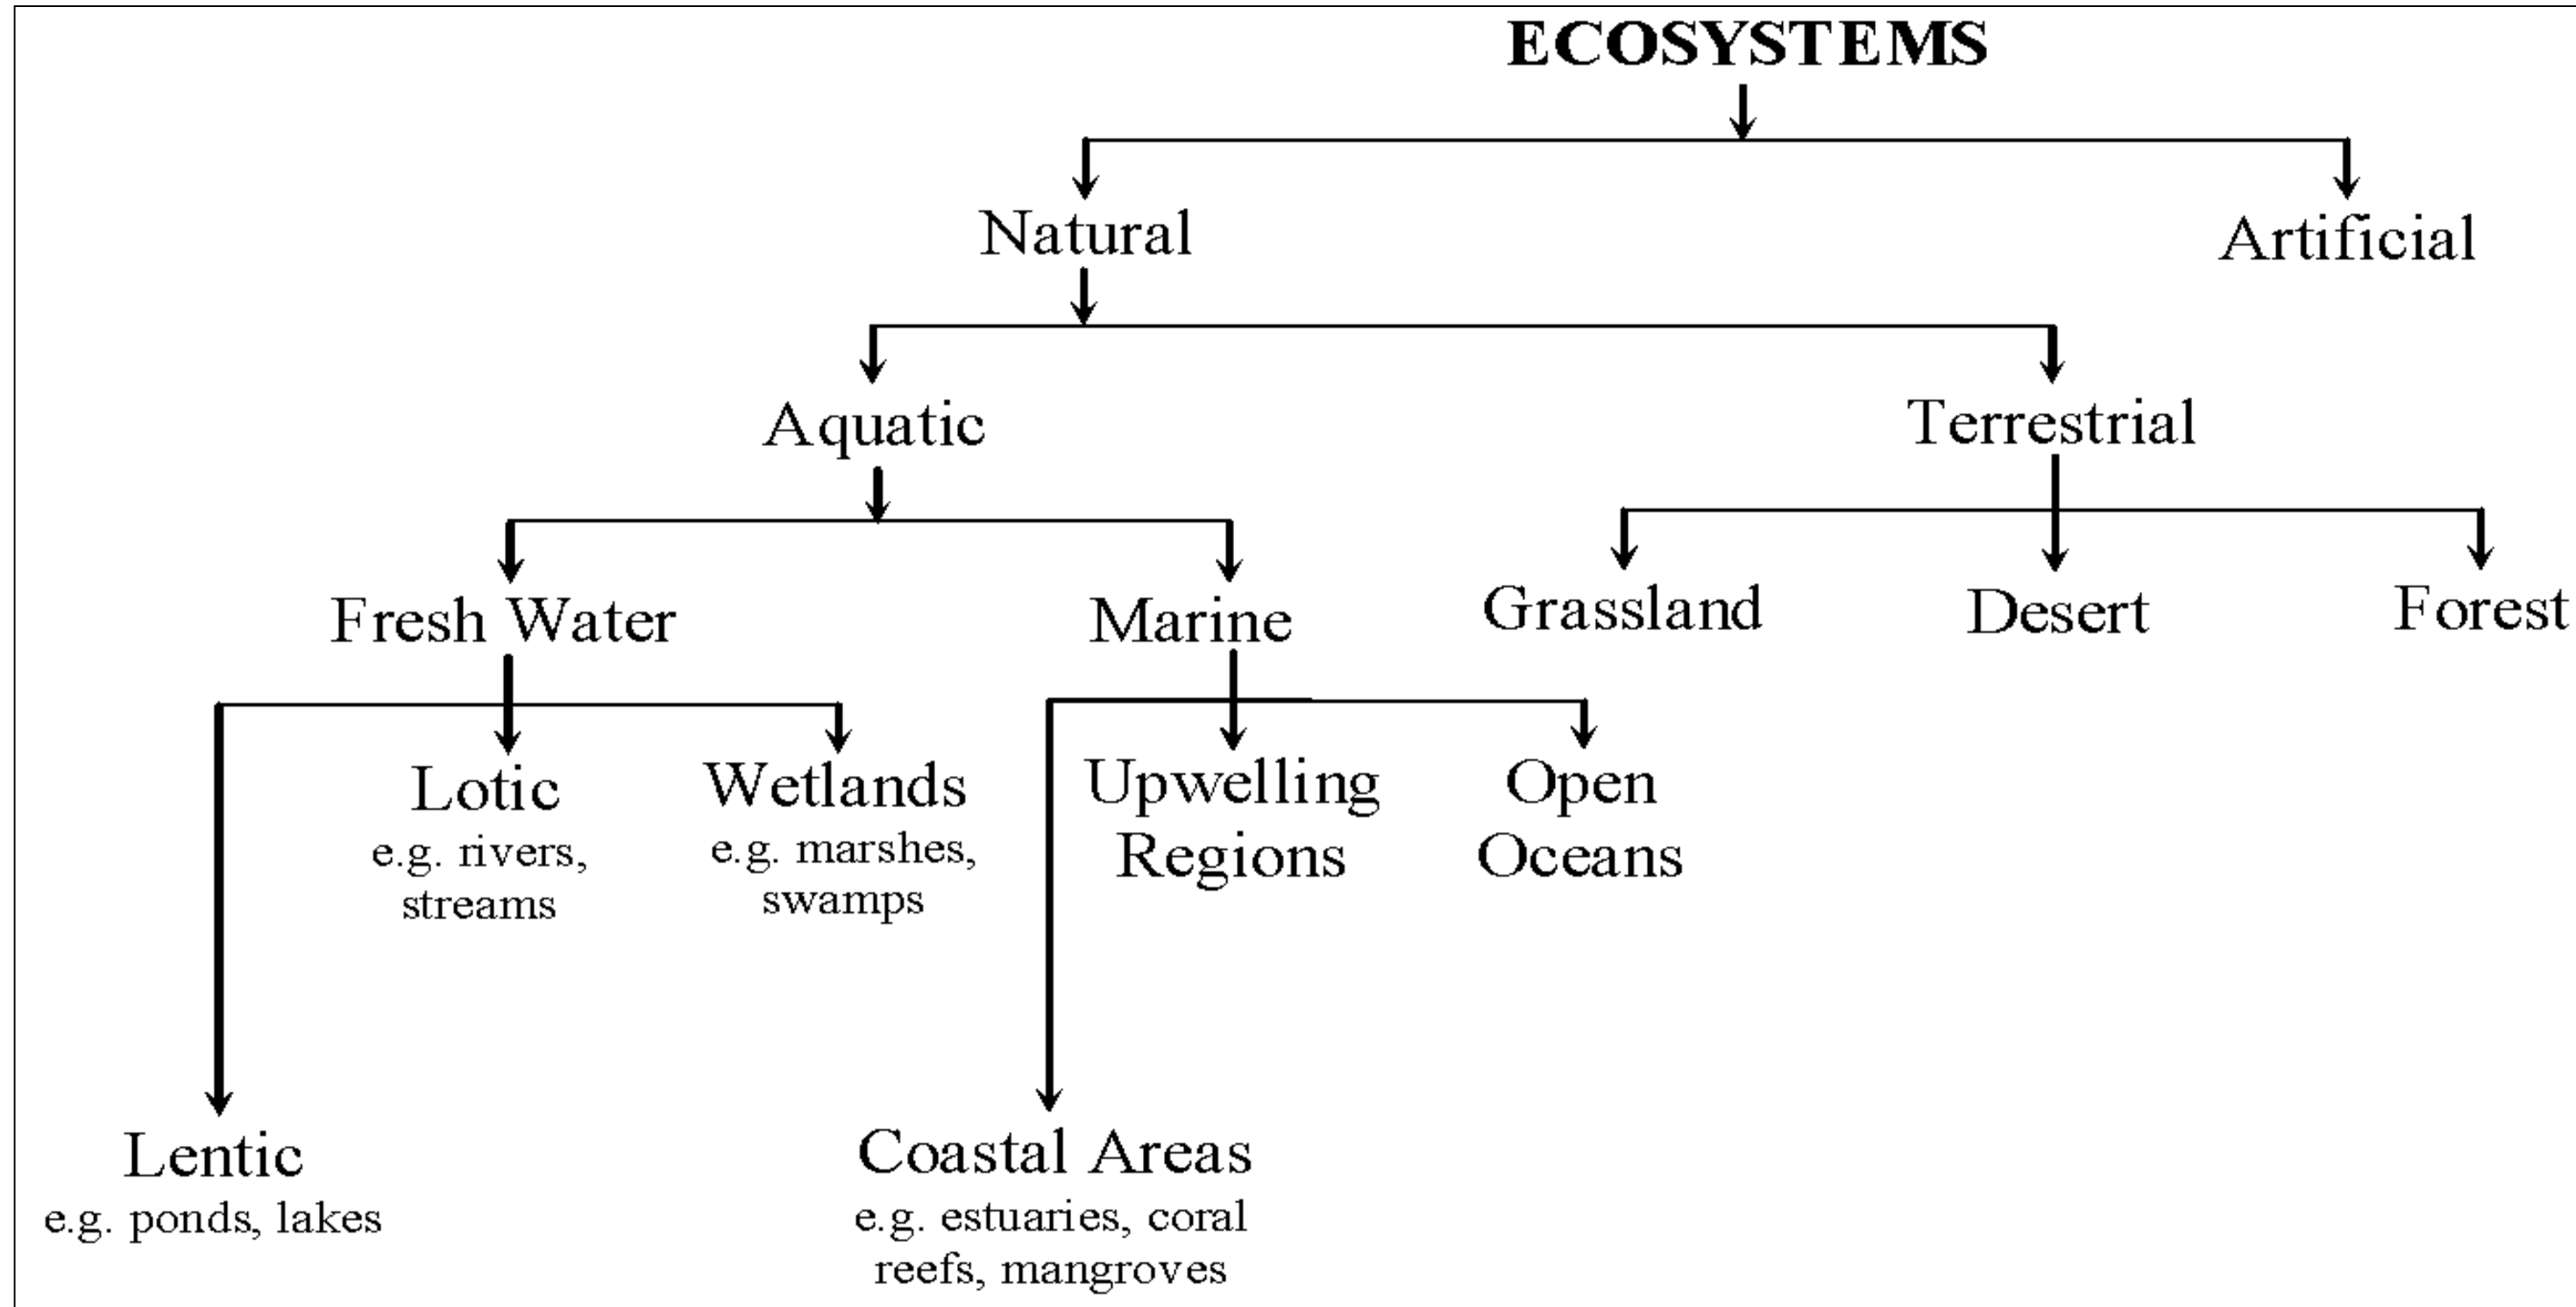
ECOSYSTEMS

Natural

Artificial

Aquatic

Terrestrial

Fresh Water

Marine

Grassland

Desert

Forest

Lotic
e.g. rivers, streams

Wetlands
e.g. marshes, swamps

Upwelling Regions

Open Oceans

Lentic
e.g. ponds, lakes

Coastal Areas
e.g. estuaries, coral reefs, mangroves